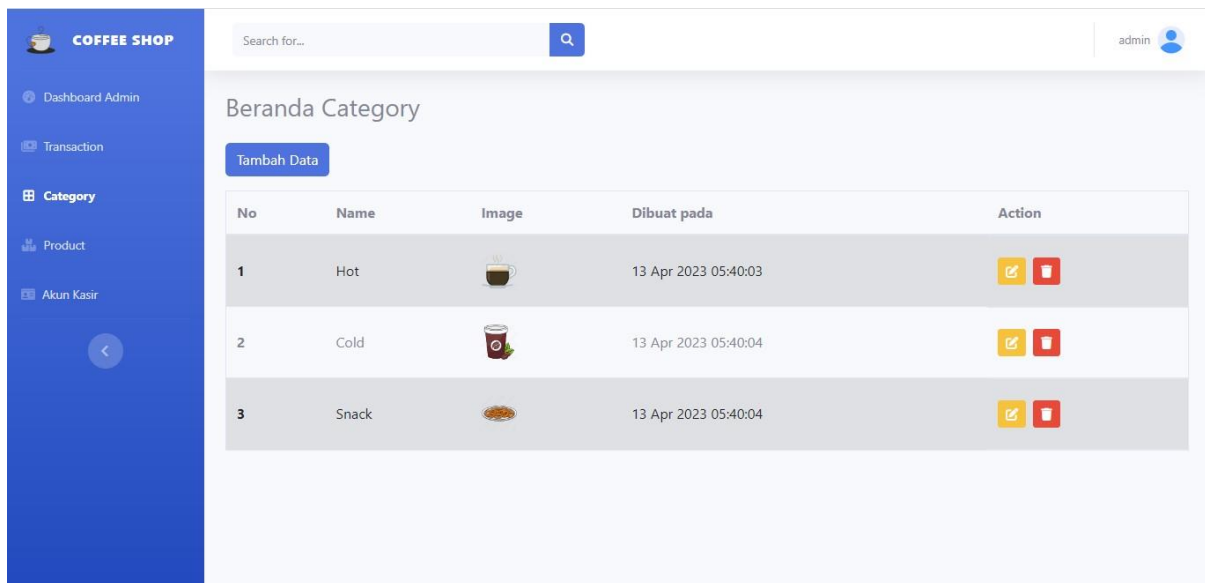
COFFEE SHOP

Dashboard Admin

Transaction

Category

Product

Akun Kasir

Search for...

admin

Beranda Category

Tambah Data

| No | Name | Image | Dibuat pada | Action |
|---|---|---|---|---|
| 1 | Hot | | 13 Apr 2023 05:40:03 | |
| 2 | Cold | | 13 Apr 2023 05:40:04 | |
| 3 | Snack | | 13 Apr 2023 05:40:04 | |